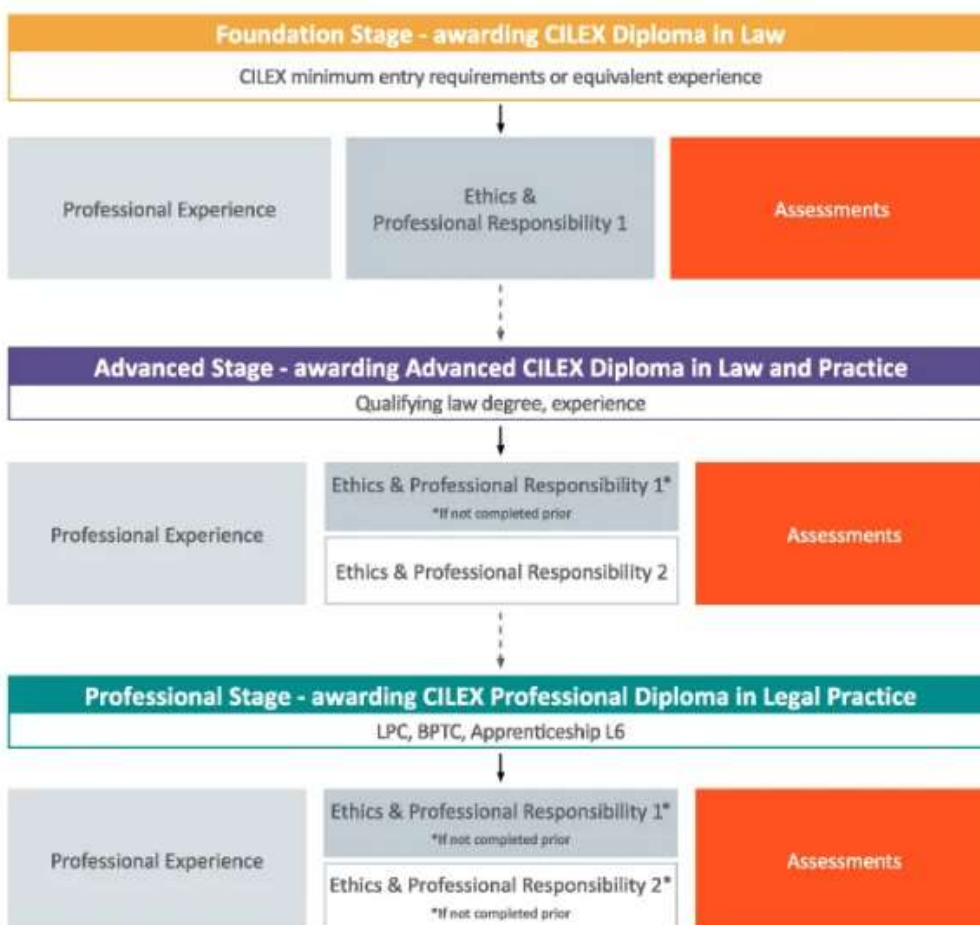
Foundation Stage - awarding CILEX Diploma in Law
CILEX minimum entry requirements or equivalent experience

Professional Experience

Ethics & Professional Responsibility 1

Assessments

Advanced Stage - awarding Advanced CILEX Diploma in Law and Practice
Qualifying law degree, experience

Professional Experience

Ethics & Professional Responsibility 1*
*If not completed prior

Ethics & Professional Responsibility 2

Assessments

Professional Stage - awarding CILEX Professional Diploma in Legal Practice
LPC, BPTC, Apprenticeship L6

Professional Experience

Ethics & Professional Responsibility 1*
*If not completed prior

Ethics & Professional Responsibility 2*
*If not completed prior

Assessments